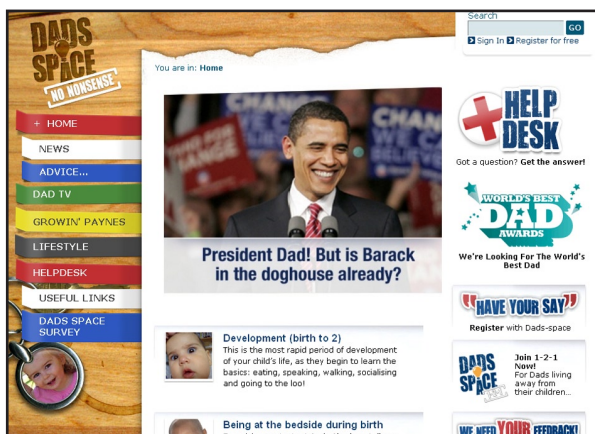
DADS SPACE
NO NONSENSE

Search
GO
Sign In Register for free

You are in: Home

+ HOME
NEWS
ADVICE...
DAD TV
GROWIN' PAYNES
LIFESTYLE
HELPDESK
USEFUL LINKS
DADS SPACE SURVEY

CHANGE
CHANGE WE CAN BELIEVE IN

President Dad! But is Barack in the doghouse already?

HELP DESK
Got a question? Get the answer!

WORLD'S BEST DAD AWARDS
We're Looking For The World's Best Dad

HAVE YOUR SAY
Register with Dads-space

DADS SPACE
Join 1-2-1 Now!
For Dads living away from their children...

Development (birth to 2)
This is the most rapid period of development of your child's life, as they begin to learn the basics: eating, speaking, walking, socialising and going to the loo!

Being at the bedside during birth

WE NEED YOUR FEEDBACK!